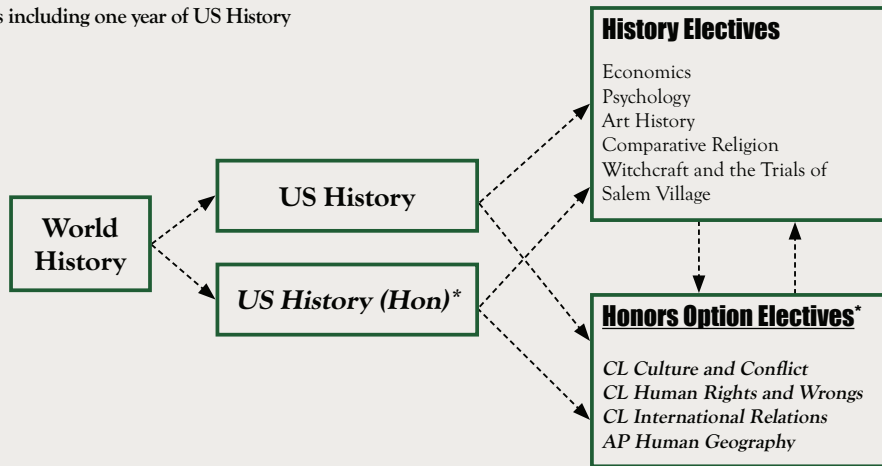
s including one year of US History

World History

US History

US History (Hon)*

History Electives

Economics
Psychology
Art History
Comparative Religion
Witchcraft and the Trials of Salem Village

Honors Option Electives*

CL Culture and Conflict
CL Human Rights and Wrongs
CL International Relations
AP Human Geography